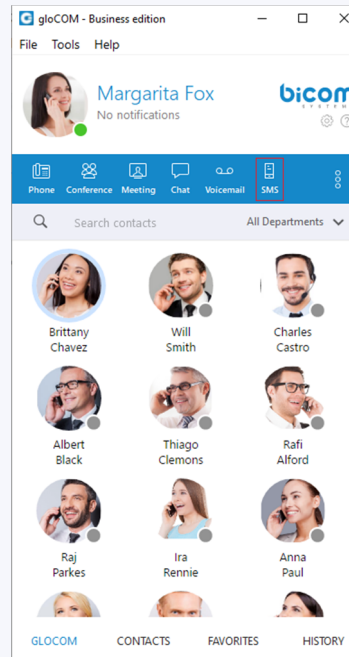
gloCOM - Business edition

File Tools Help

Margarita Fox
No notifications

bicom

Phone Conference Meeting Chat Voicemail SMS

Search contacts
All Departments

Brittany Chavez
Will Smith
Charles Castro
Albert Black
Thiago Clemons
Rafi Alford
Raj Parkes
Ira Rennie
Anna Paul

GLOCOM CONTACTS FAVORITES HISTORY